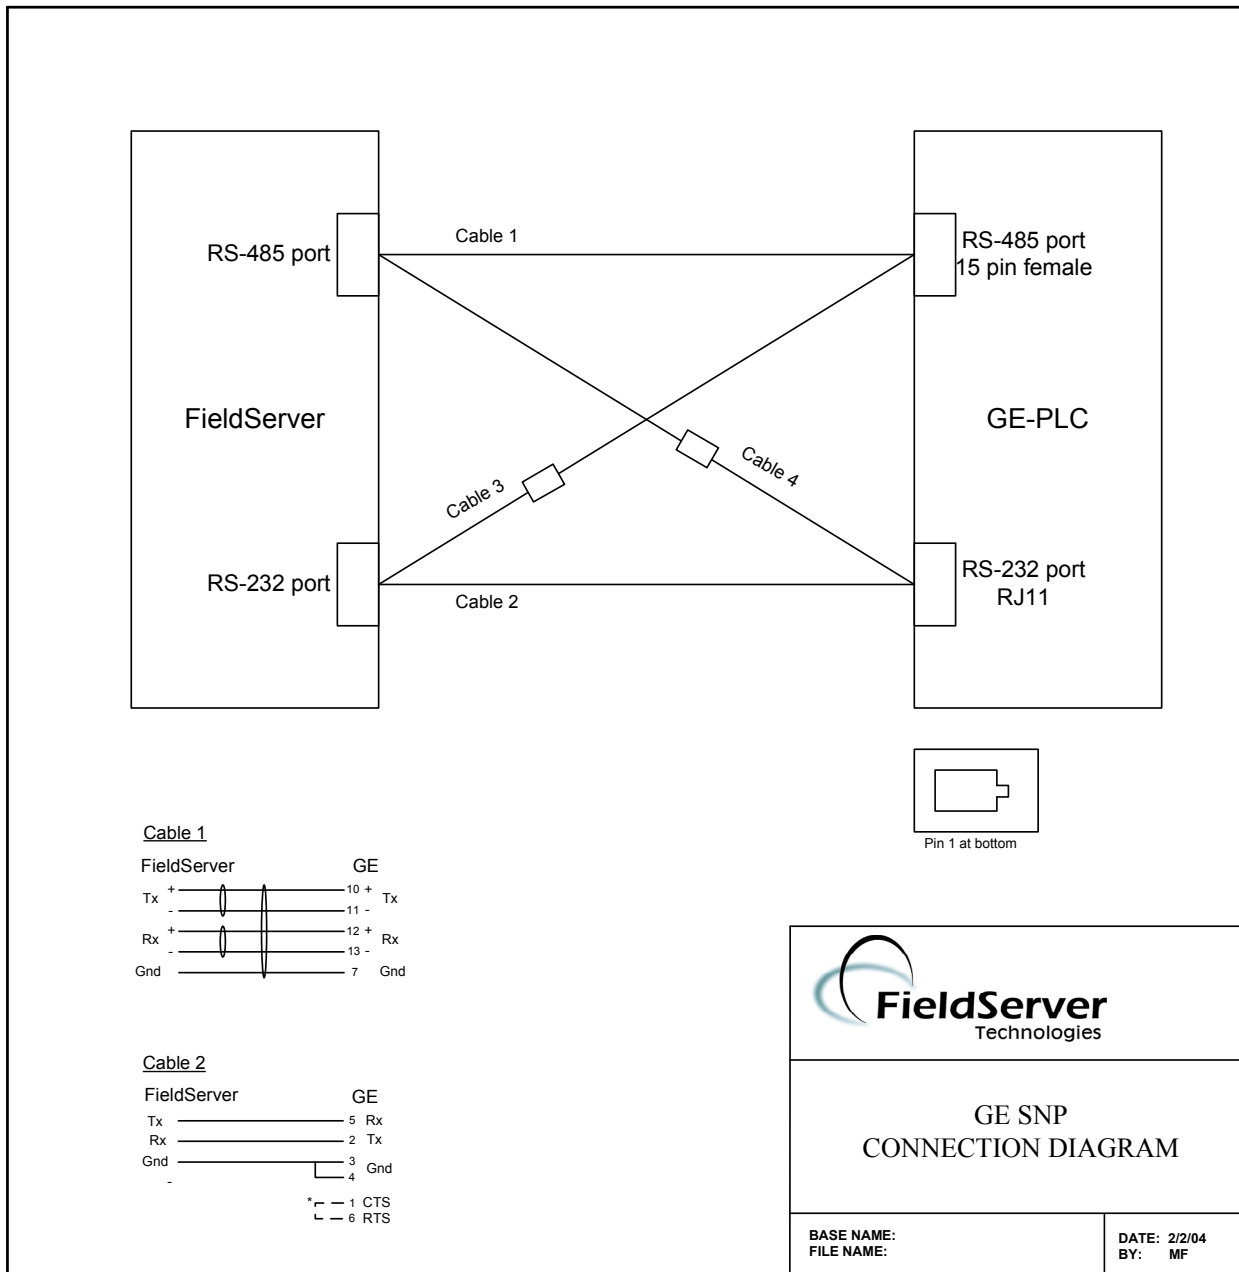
RS-485 port

Cable 1

RS-485 port
15 pin female

FieldServer

GE-PLC

Cable 3

Cable 4

RS-232 port

Cable 2

RS-232 port
RJ11

Pin 1 at bottom

Cable 1

| FieldServer | | | GE | |
|---|---|---|---|---|
| Tx | + | 10 | + | Tx |
| | - | 11 | - | |
| Rx | + | 12 | + | Rx |
| | - | 13 | - | |
| Gnd | | 7 | | Gnd |

Cable 2

| FieldServer | GE | |
|---|---|---|
| Tx | 5 | Rx |
| Rx | 2 | Tx |
| Gnd | 3 | Gnd |
| - | 4 | |
| * | 1 | CTS |
| | 6 | RTS |

FieldServer
Technologies

GE SNP
CONNECTION DIAGRAM

BASE NAME:
FILE NAME:

DATE: 2/2/04
BY: MF